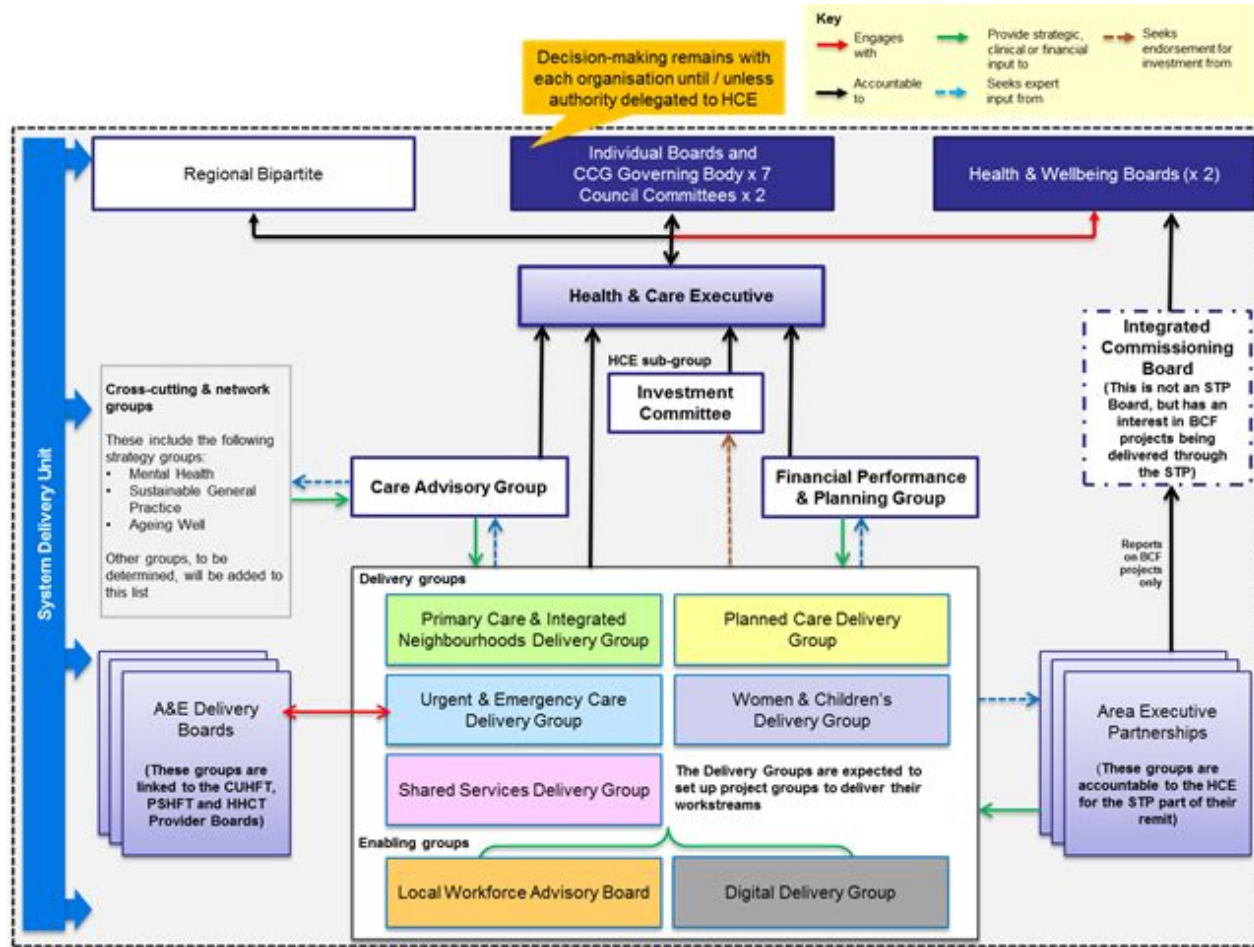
Key
Engages with
Accountable to
Provide strategic, clinical or financial input to
Seeks expert input from
Seeks endorsement for investment from

Decision-making remains with each organisation until / unless authority delegated to HCE

System Delivery Unit

Regional Bipartite

Individual Boards and CCG Governing Body x 7 Council Committees x 2

Health & Wellbeing Boards (x 2)

Health & Care Executive

HCE sub-group

Investment Committee

Integrated Commissioning Board
(This is not an STP Board, but has an interest in BCF projects being delivered through the STP)

Cross-cutting & network groups

These include the following strategy groups:
• Mental Health
• Sustainable General Practice
• Ageing Well

Other groups, to be determined, will be added to this list

Care Advisory Group

Financial Performance & Planning Group

Reports on BCF projects only

Delivery groups

Primary Care & Integrated Neighbourhoods Delivery Group

Planned Care Delivery Group

Urgent & Emergency Care Delivery Group

Women & Children's Delivery Group

Shared Services Delivery Group

The Delivery Groups are expected to set up project groups to deliver their workstreams

Enabling groups

Local Workforce Advisory Board

Digital Delivery Group

A&E Delivery Boards
(These groups are linked to the CUHFT, PSHFT and HHCT Provider Boards)

Area Executive Partnerships
(These groups are accountable to the HCE for the STP part of their remit)